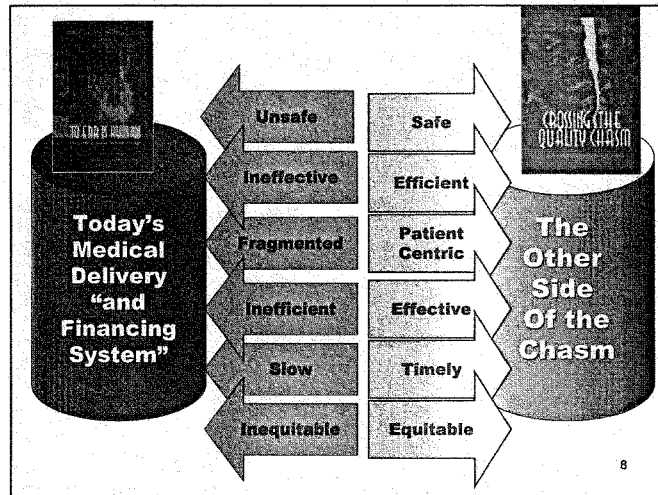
TO ERR IS HUMAN

Today's Medical Delivery "and Financing System"

Unsafe

Ineffective

Fragmented

Inefficient

Slow

Inequitable

Safe

Efficient

Patient Centric

Effective

Timely

Equitable

CROSSING THE QUALITY CHASM

The Other Side Of the Chasm

8